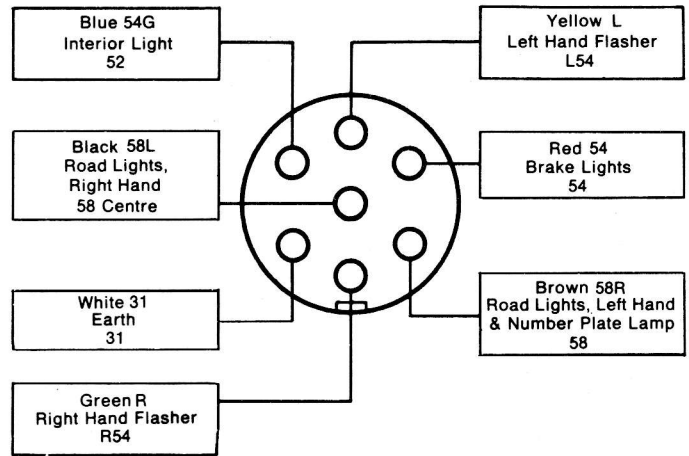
Blue 54G
Interior Light
52

Yellow L
Left Hand Flasher
L54

Black 58L
Road Lights,
Right Hand
58 Centre

Red 54
Brake Lights
54

White 31
Earth
31

Brown 58R
Road Lights, Left Hand
& Number Plate Lamp
58

Green R
Right Hand Flasher
R54